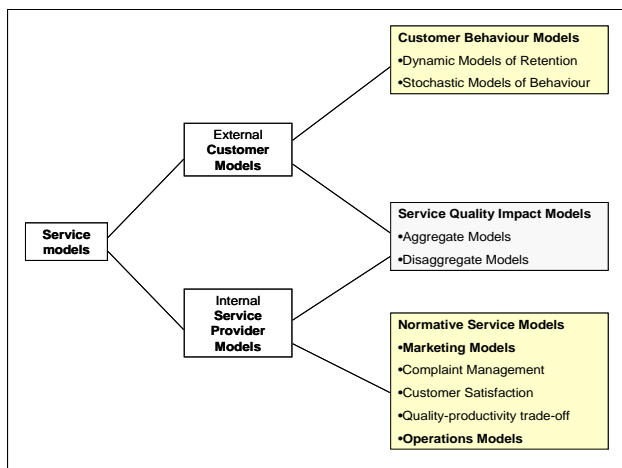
Service models

External Customer Models

Internal Service Provider Models

Customer Behaviour Models
•Dynamic Models of Retention
•Stochastic Models of Behaviour

Service Quality Impact Models
•Aggregate Models
•Disaggregate Models

Normative Service Models
•Marketing Models
•Complaint Management
•Customer Satisfaction
•Quality-productivity trade-off
•Operations Models